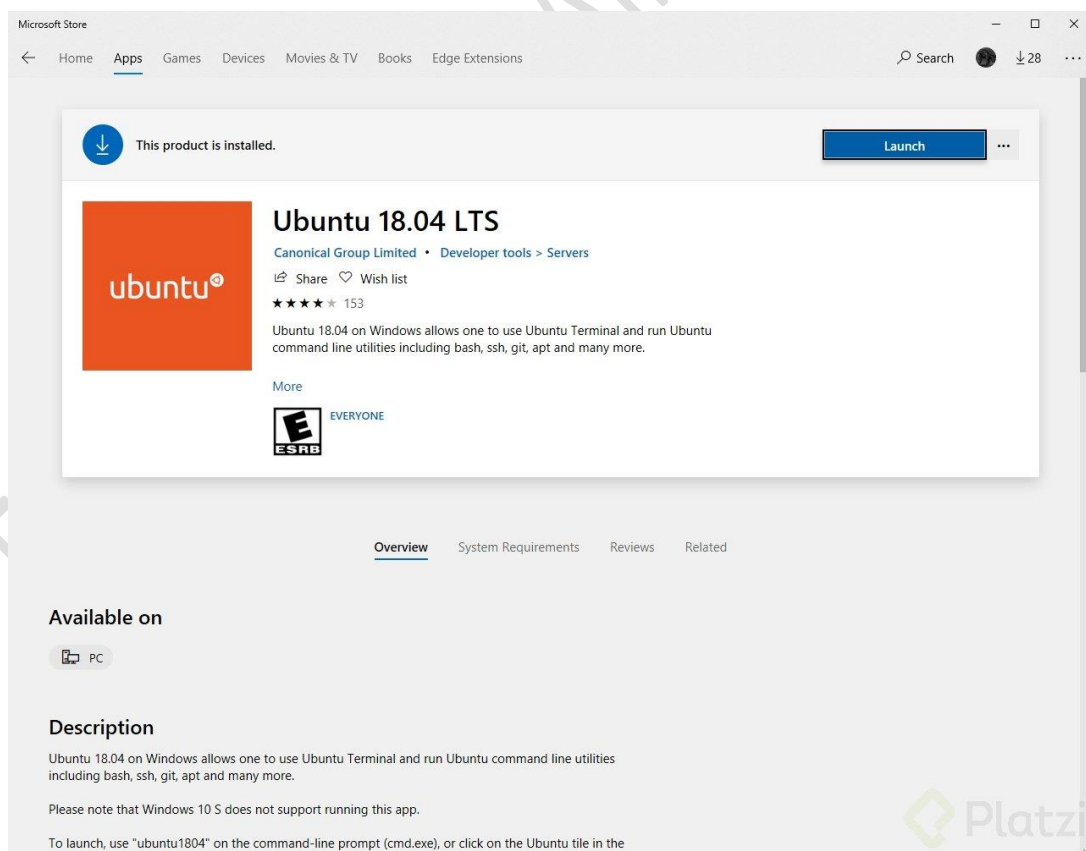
Microsoft Store

Home Apps Games Devices Movies & TV Books Edge Extensions

Search

28

This product is installed.

Launch

ubuntu

Ubuntu 18.04 LTS

Canonical Group Limited • Developer tools > Servers

Share Wish list

★★★★★ 153

Ubuntu 18.04 on Windows allows one to use Ubuntu Terminal and run Ubuntu command line utilities including bash, ssh, git, apt and many more.

More

E ESRB

EVERYONE

Overview System Requirements Reviews Related

Available on

PC

Description

Ubuntu 18.04 on Windows allows one to use Ubuntu Terminal and run Ubuntu command line utilities including bash, ssh, git, apt and many more.

Please note that Windows 10 S does not support running this app.

To launch, use "ubuntu1804" on the command-line prompt (cmd.exe), or click on the Ubuntu tile in the

Platzi